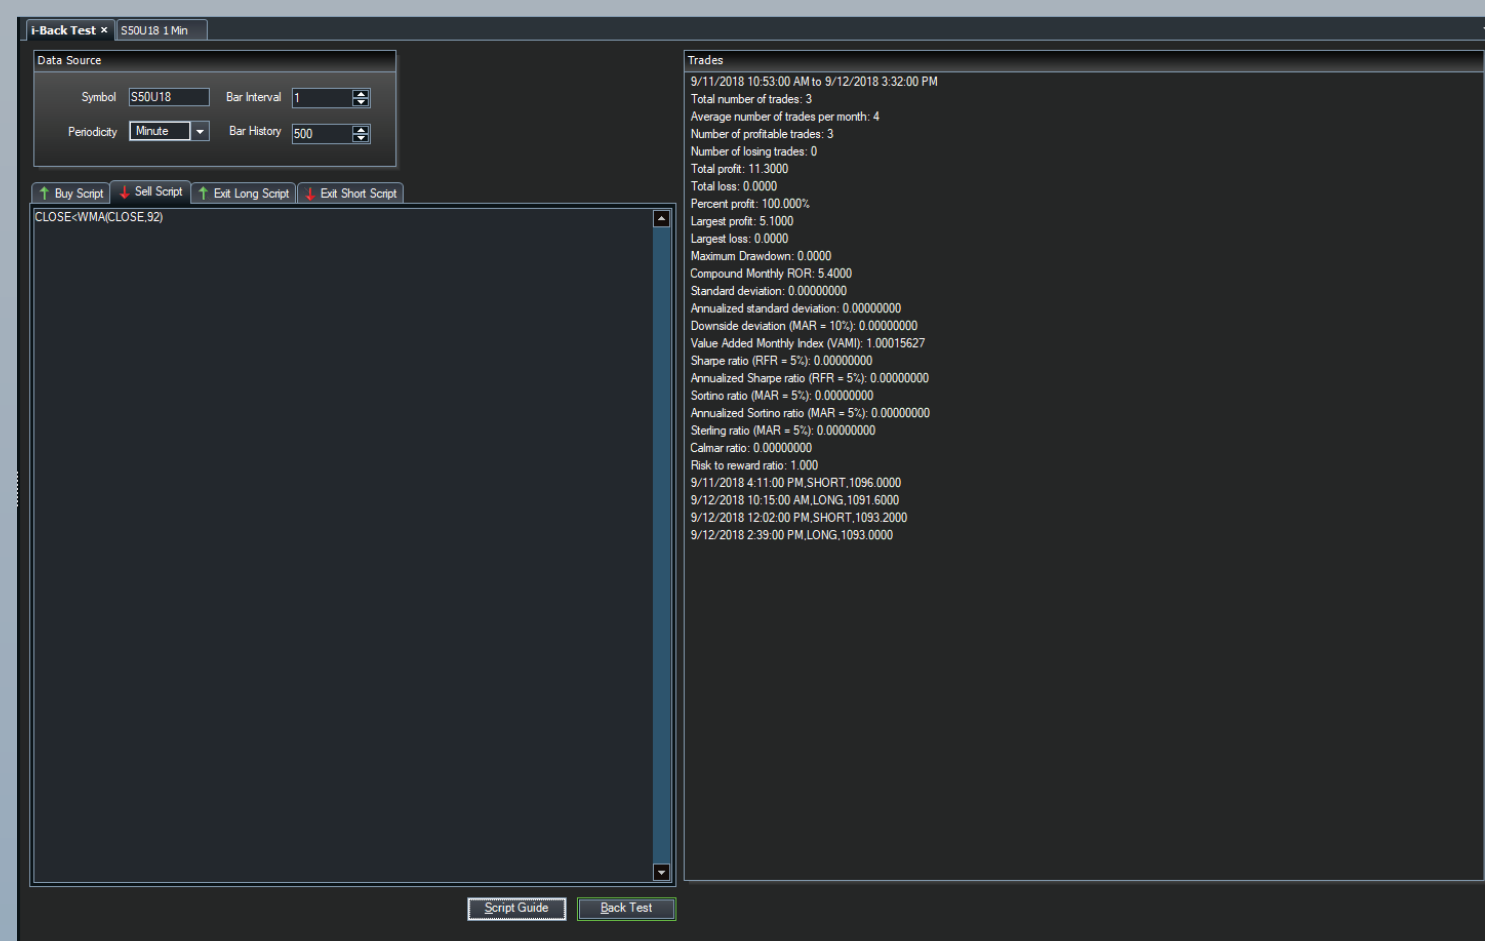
i-Back Test ×
S50U18 1 Min

Data Source

Symbol S50U18
Bar Interval 1
Periodicity Minute
Bar History 500

Buy Script
Sell Script
Exit Long Script
Exit Short Script

CLOSE<WMA(CLOSE,92)

Trades

9/11/2018 10:53:00 AM to 9/12/2018 3:32:00 PM
Total number of trades: 3
Average number of trades per month: 4
Number of profitable trades: 3
Number of losing trades: 0
Total profit: 11.3000
Total loss: 0.0000
Percent profit: 100.000%
Largest profit: 5.1000
Largest loss: 0.0000
Maximum Drawdown: 0.0000
Compound Monthly ROR: 5.4000
Standard deviation: 0.00000000
Annualized standard deviation: 0.00000000
Downside deviation (MAR = 10%): 0.00000000
Value Added Monthly Index (VAMI): 1.00015627
Sharpe ratio (RFR = 5%): 0.00000000
Annualized Sharpe ratio (RFR = 5%): 0.00000000
Sortino ratio (MAR = 5%): 0.00000000
Annualized Sortino ratio (MAR = 5%): 0.00000000
Sterling ratio (MAR = 5%): 0.00000000
Calmar ratio: 0.00000000
Risk to reward ratio: 1.000
9/11/2018 4:11:00 PM,SHORT,1096.0000
9/12/2018 10:15:00 AM,LONG,1091.6000
9/12/2018 12:02:00 PM,SHORT,1093.2000
9/12/2018 2:39:00 PM,LONG,1093.0000

Script Guide
Back Test